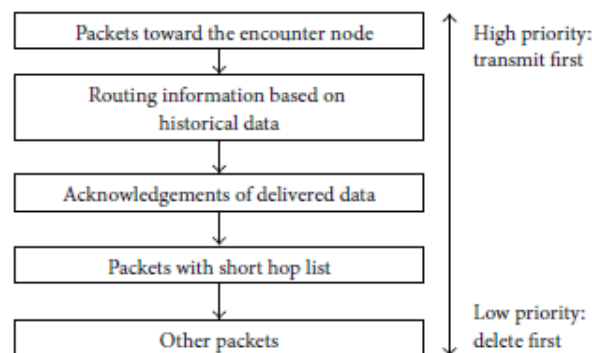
Packets toward the encounter node

Routing information based on historical data

Acknowledgements of delivered data

Packets with short hop list

Other packets

High priority: transmit first

Low priority: delete first